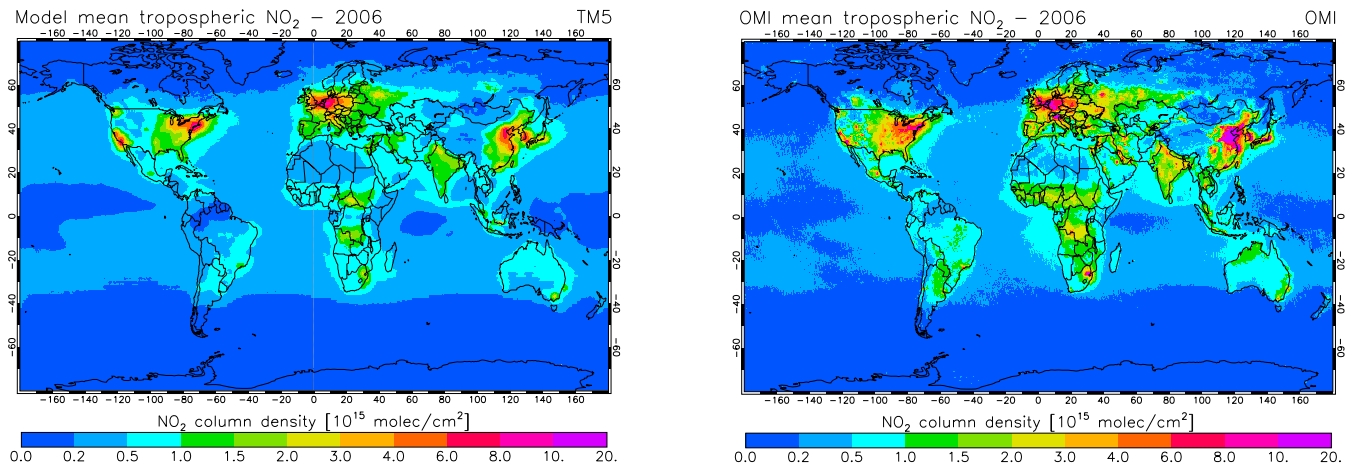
Model mean tropospheric $NO_2$ – 2006

TM5

-160 -140 -120 -100 -80 -60 -40 -20 0 20 40 60 80 100 120 140 160

60 40 20 0 -20 -40 -60

60 40 20 0 -20 -40 -60

-160 -140 -120 -100 -80 -60 -40 -20 0 20 40 60 80 100 120 140 160

$NO_2$ column density [$10^{15}$ molec/cm$^2$]

0.0 0.2 0.5 1.0 1.5 2.0 3.0 4.0 6.0 8.0 10. 20.

OMI mean tropospheric $NO_2$ – 2006

OMI

-160 -140 -120 -100 -80 -60 -40 -20 0 20 40 60 80 100 120 140 160

60 40 20 0 -20 -40 -60

60 40 20 0 -20 -40 -60

-160 -140 -120 -100 -80 -60 -40 -20 0 20 40 60 80 100 120 140 160

$NO_2$ column density [$10^{15}$ molec/cm$^2$]

0.0 0.2 0.5 1.0 1.5 2.0 3.0 4.0 6.0 8.0 10. 20.